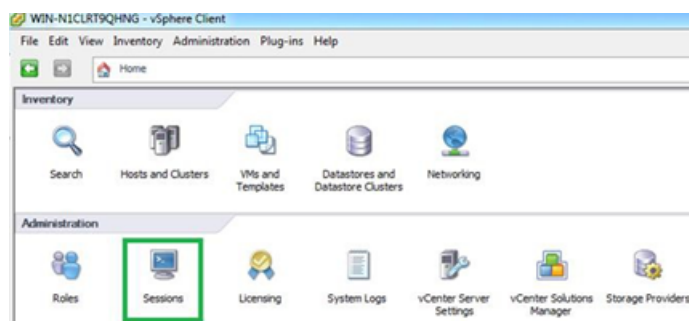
WIN-N1CLRT9QHNG - vSphere Client

File Edit View Inventory Administration Plug-ins Help

Home

Inventory

Search

Hosts and Clusters

VMs and Templates

Datastores and Datastore Clusters

Networking

Administration

Roles

Sessions

Licensing

System Logs

vCenter Server Settings

vCenter Solutions Manager

Storage Providers